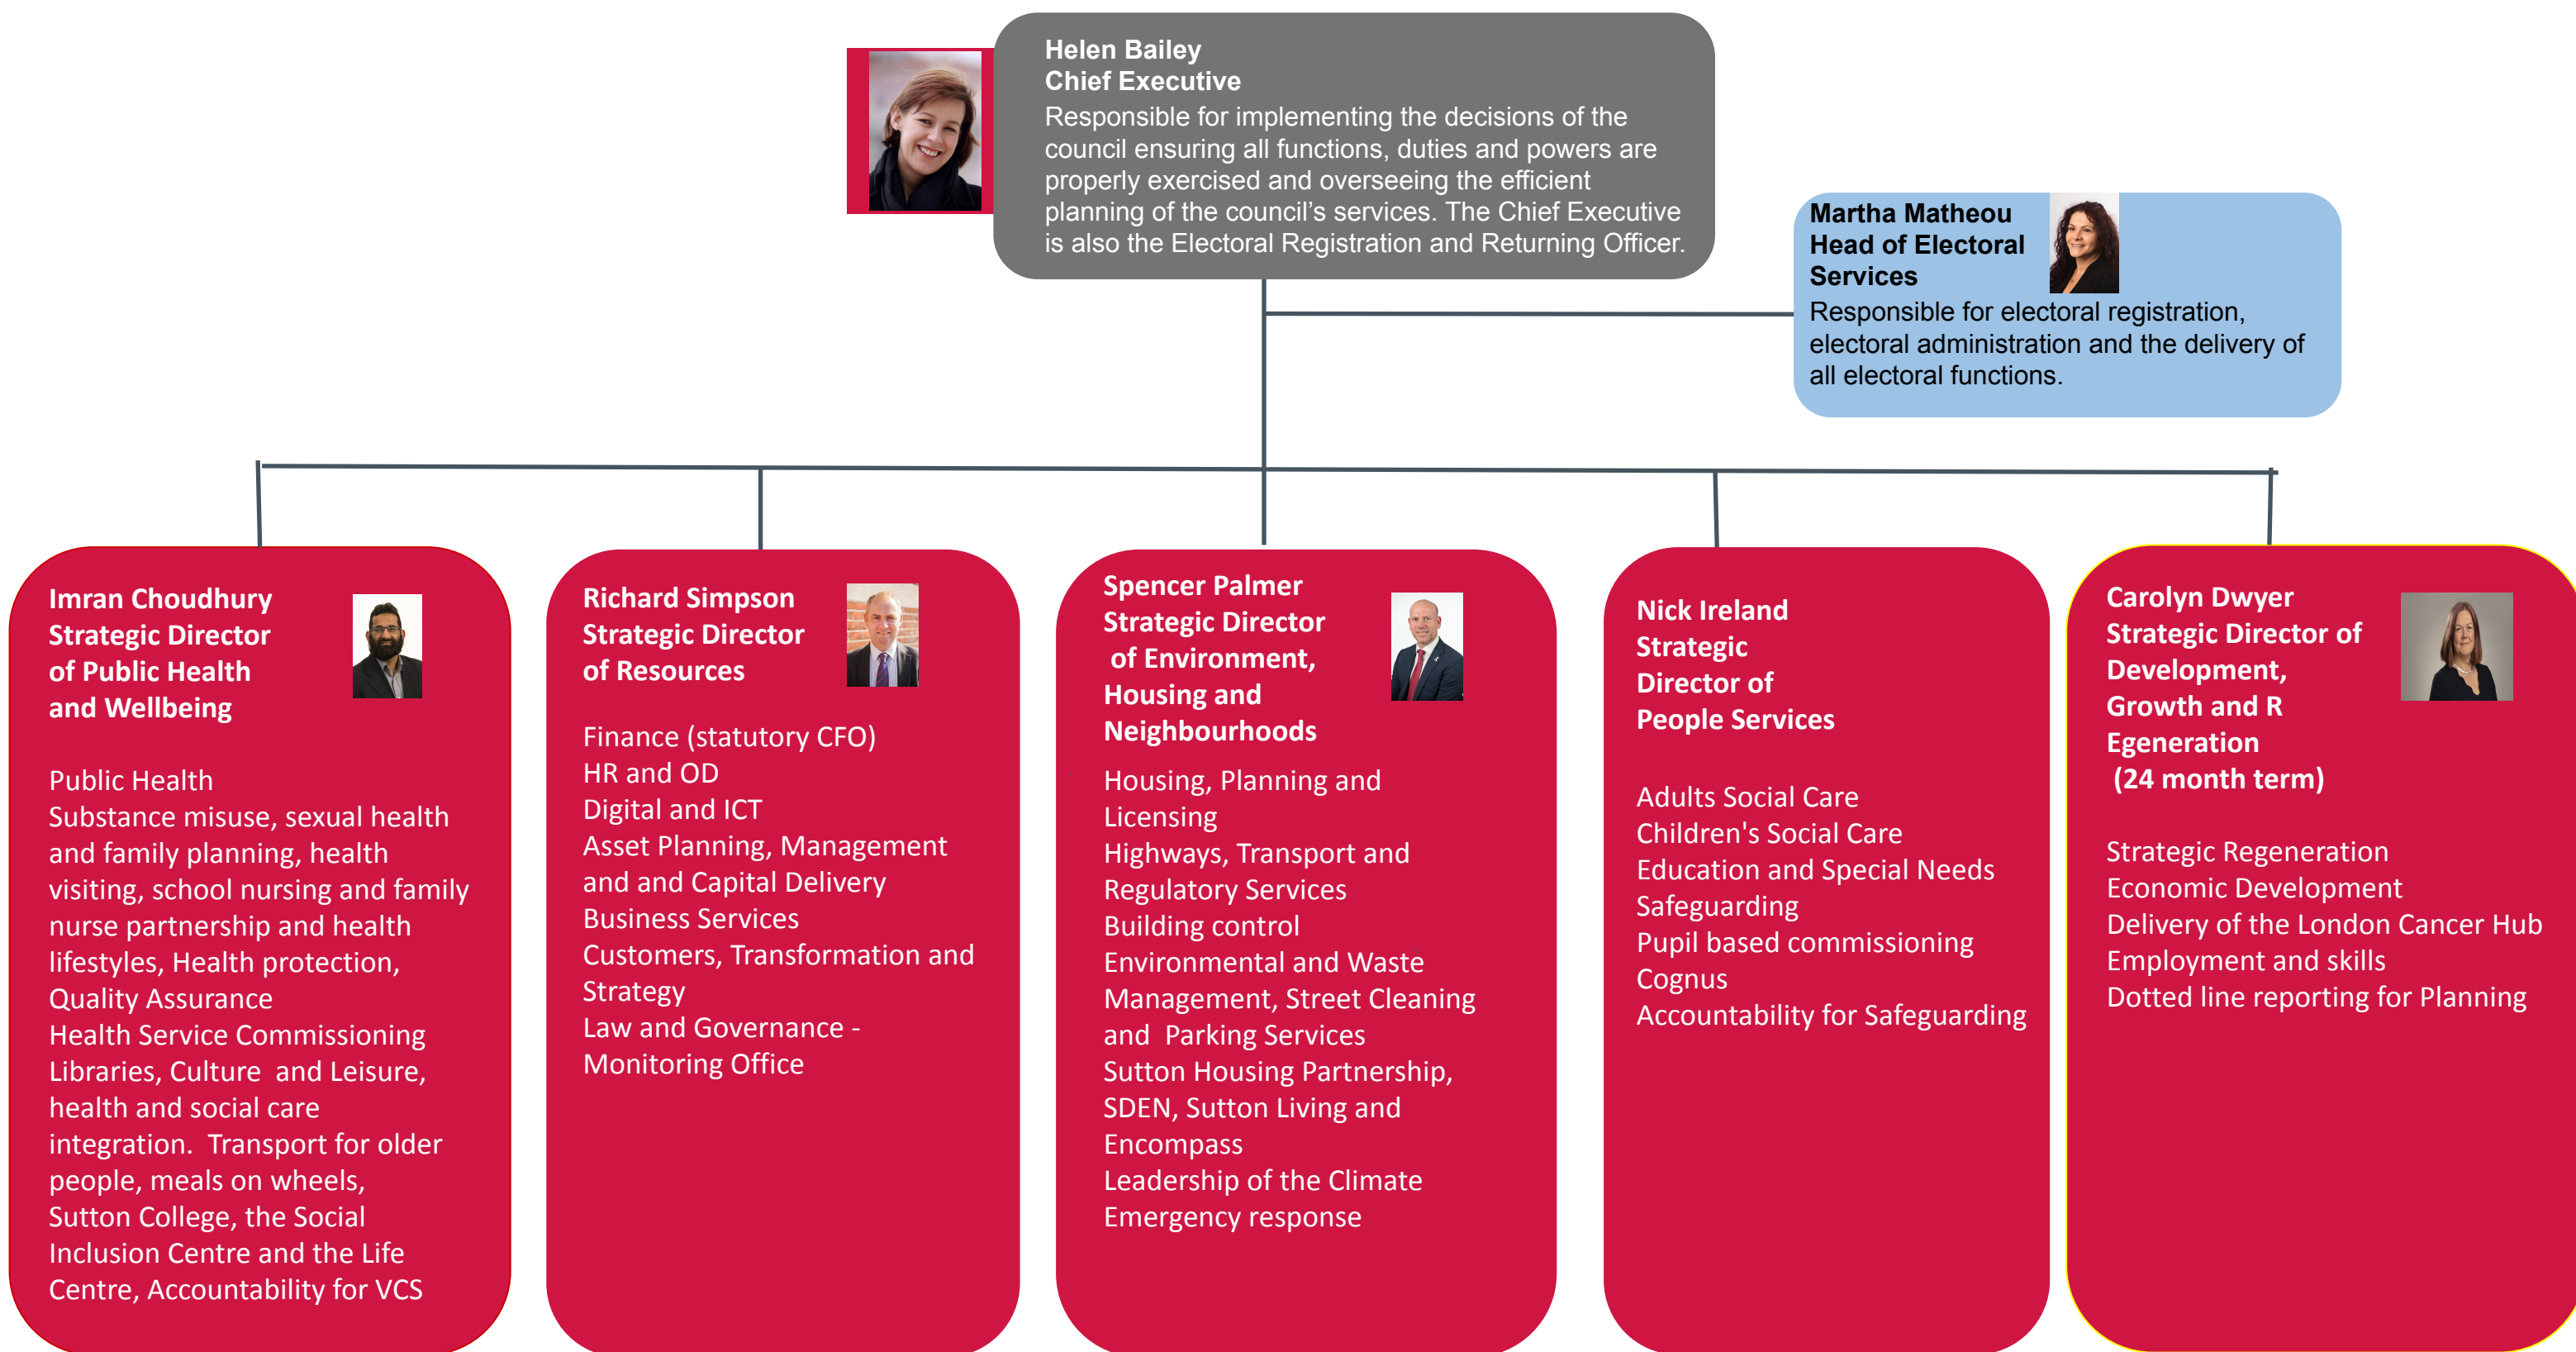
Helen Bailey
Chief Executive
Responsible for implementing the decisions of the council ensuring all functions, duties and powers are properly exercised and overseeing the efficient planning of the council’s services. The Chief Executive is also the Electoral Registration and Returning Officer.

Martha Matheou
Head of Electoral Services
Responsible for electoral registration, electoral administration and the delivery of all electoral functions.

Imran Choudhury
Strategic Director of Public Health and Wellbeing

Public Health
Substance misuse, sexual health and family planning, health visiting, school nursing and family nurse partnership and health lifestyles, Health protection, Quality Assurance
Health Service Commissioning
Libraries, Culture and Leisure, health and social care integration. Transport for older people, meals on wheels, Sutton College, the Social Inclusion Centre and the Life Centre, Accountability for VCS

Richard Simpson
Strategic Director of Resources

Finance (statutory CFO)
HR and OD
Digital and ICT
Asset Planning, Management and and Capital Delivery
Business Services
Customers, Transformation and Strategy
Law and Governance - Monitoring Office

Spencer Palmer
Strategic Director of Environment, Housing and Neighbourhoods

Housing, Planning and Licensing
Highways, Transport and Regulatory Services
Building control
Environmental and Waste Management, Street Cleaning and Parking Services
Sutton Housing Partnership, SDEN, Sutton Living and Encompass
Leadership of the Climate Emergency response

Nick Ireland
Strategic Director of People Services

Adults Social Care
Children's Social Care
Education and Special Needs
Safeguarding
Pupil based commissioning
Cognus
Accountability for Safeguarding

Carolyn Dwyer
Strategic Director of Development, Growth and R Egeneration
(24 month term)

Strategic Regeneration
Economic Development
Delivery of the London Cancer Hub
Employment and skills
Dotted line reporting for Planning